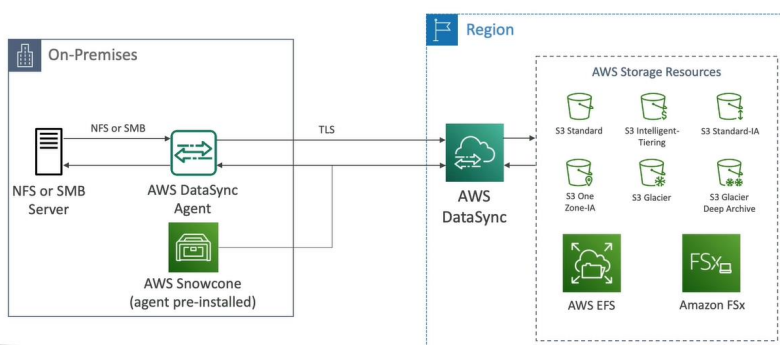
On-Premises

NFS or SMB

NFS or SMB Server

AWS DataSync Agent

AWS Snowcone (agent pre-installed)

TLS

Region

AWS DataSync

AWS Storage Resources

S3 Standard

S3 Intelligent-Tiering

S3 Standard-IA

S3 One Zone-IA

S3 Glacier

S3 Glacier Deep Archive

FSx

AWS EFS

Amazon FSx